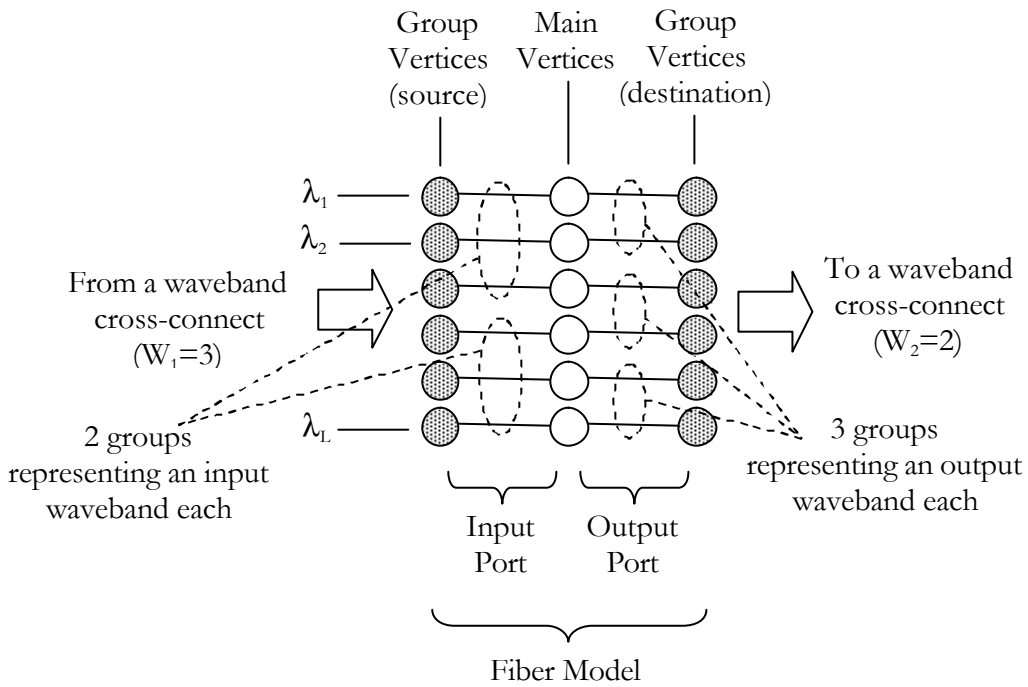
Group Vertices (source)

Main Vertices

Group Vertices (destination)

$\lambda_1$

$\lambda_2$

From a waveband cross-connect ($W_1$=3)

To a waveband cross-connect ($W_2$=2)

$\lambda_L$

2 groups representing an input waveband each

3 groups representing an output waveband each

Input Port

Output Port

Fiber Model